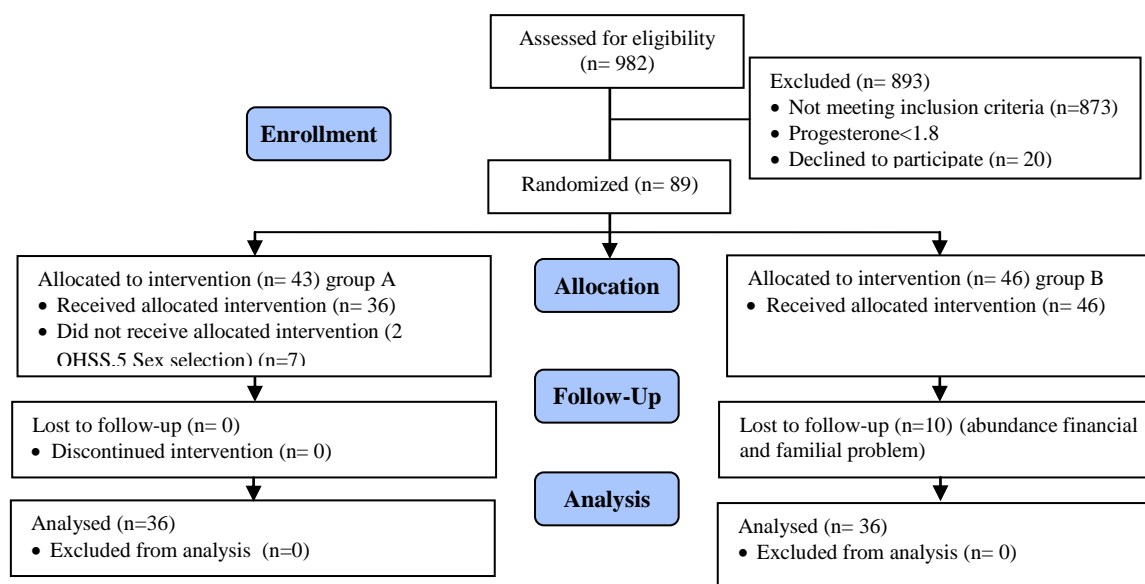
Assessed for eligibility (n= 982)

Excluded (n= 893)
• Not meeting inclusion criteria (n=873)
• Progesterone<1.8
• Declined to participate (n= 20)

Enrollment

Randomized (n= 89)

Allocated to intervention (n= 43) group A
• Received allocated intervention (n= 36)
• Did not receive allocated intervention (2 OHSS,5 Sex selection) (n=7)

Allocation

Allocated to intervention (n= 46) group B
• Received allocated intervention (n= 46)

Lost to follow-up (n= 0)
• Discontinued intervention (n= 0)

Follow-Up

Lost to follow-up (n=10) (abundance financial and familial problem)

Analysis

Analysed (n=36)
• Excluded from analysis (n=0)

Analysed (n= 36)
• Excluded from analysis (n= 0)